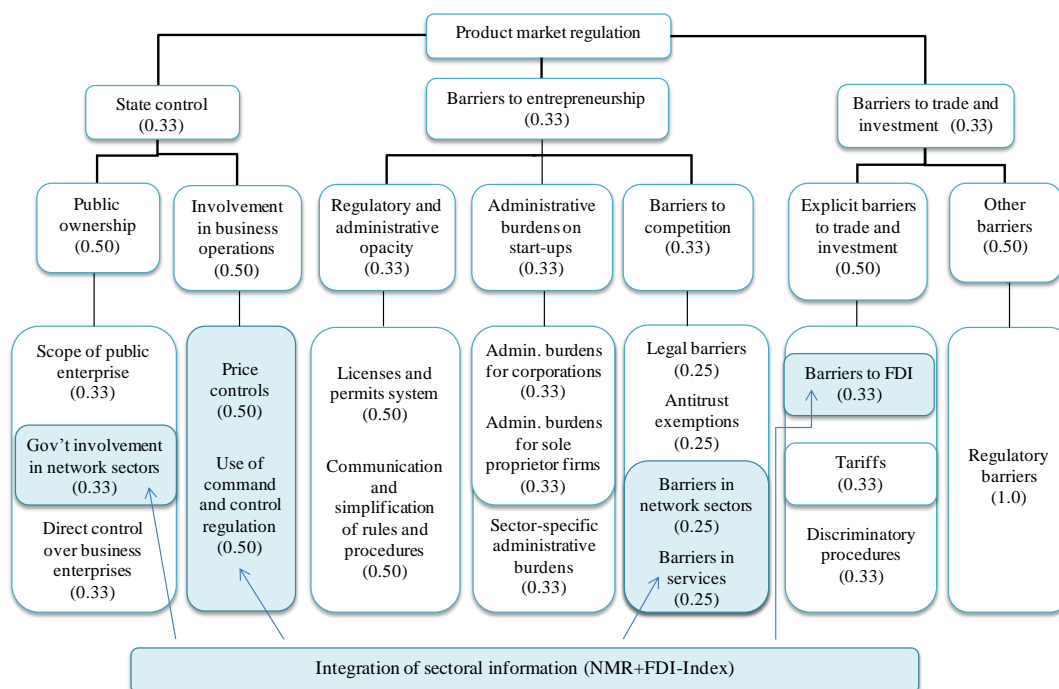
Product market regulation

State control (0.33)

Barriers to entrepreneurship (0.33)

Barriers to trade and investment (0.33)

Public ownership (0.50)

Involvement in business operations (0.50)

Regulatory and administrative opacity (0.33)

Administrative burdens on start-ups (0.33)

Barriers to competition (0.33)

Explicit barriers to trade and investment (0.50)

Other barriers (0.50)

Scope of public enterprise (0.33)

Gov't involvement in network sectors (0.33)

Direct control over business enterprises (0.33)

Price controls (0.50)

Use of command and control regulation (0.50)

Licenses and permits system (0.50)

Communication and simplification of rules and procedures (0.50)

Admin. burdens for corporations (0.33)

Admin. burdens for sole proprietor firms (0.33)

Sector-specific administrative burdens (0.33)

Legal barriers (0.25)

Antitrust exemptions (0.25)

Barriers in network sectors (0.25)

Barriers in services (0.25)

Barriers to FDI (0.33)

Tariffs (0.33)

Discriminatory procedures (0.33)

Regulatory barriers (1.0)

Integration of sectoral information (NMR+FDI-Index)